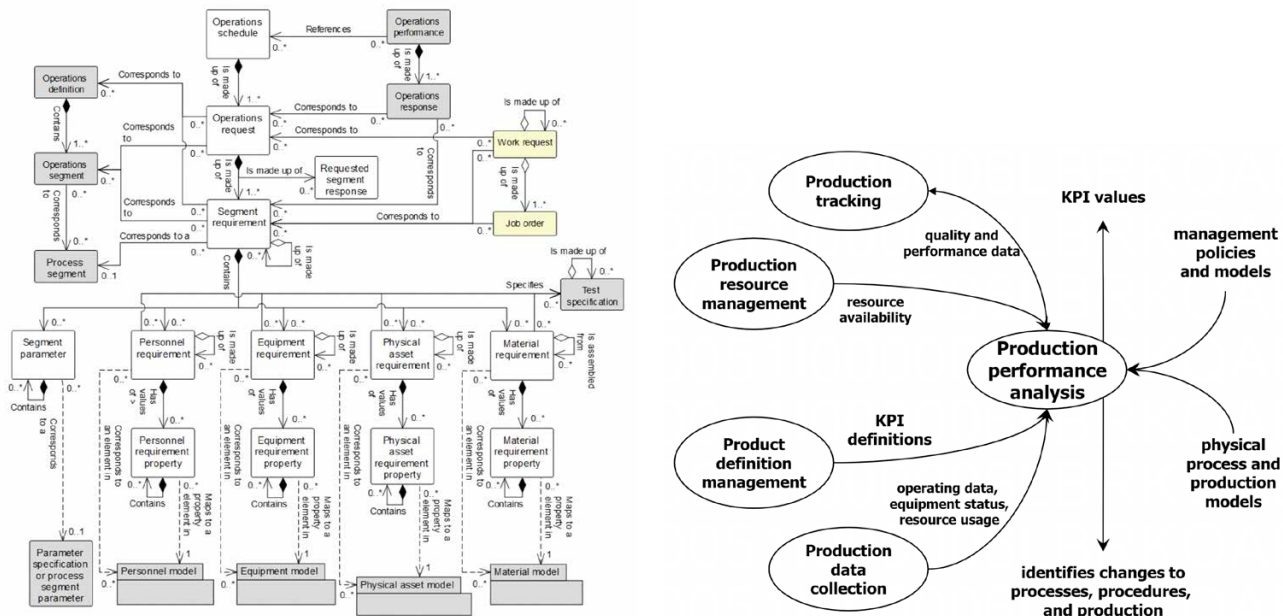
Operations schedule

References

Operations performance

0..*

Is made up of

1..*

Is made up of

1..*

Operations definition

Corresponds to

0..*

Contains

1..*

Operations request

Corresponds to

Operations response

Is made up of

0..*

Corresponds to

0..*

Corresponds to

Work request

Corresponds to

0..*

Operations segment

0..*

Corresponds to

Is made up of

Is made up of

0..*

Requested segment response

Is made up of

1..*

Corresponds to

0..*

Segment requirement

Corresponds to

Job order

Corresponds to

0..*

Corresponds to a

0..*

Is made up of

Process segment

0..1

Contains

Test specification

Is made up of

Specifies

0..*

Segment parameter

0..*

Personnel requirement

0..*

Is made up of

0..*

Equipment requirement

Is made up of

0..*

Physical asset requirement

Is made up of

0..*

Material requirement

Is assembled from

0..*

Contains

Corresponds to a

Has values of

Corresponds to an element in

Personnel requirement property

Contains

Maps to a property element in

Has values of

Corresponds to an element in

Equipment requirement property

Contains

Maps to a property element in

Has values of

Corresponds to an element in

Physical asset requirement property

Contains

Maps to a property element in

Has values of

Corresponds to an element in

Material requirement property

Contains

Maps to a property element in

0..1

Parameter specification or process segment parameter

Personnel model

Equipment model

Physical asset model

Material model

Production tracking

KPI values

quality and performance data

management policies and models

Production resource management

resource availability

Production performance analysis

KPI definitions

Product definition management

physical process and production models

operating data, equipment status, resource usage

Production data collection

identifies changes to processes, procedures, and production